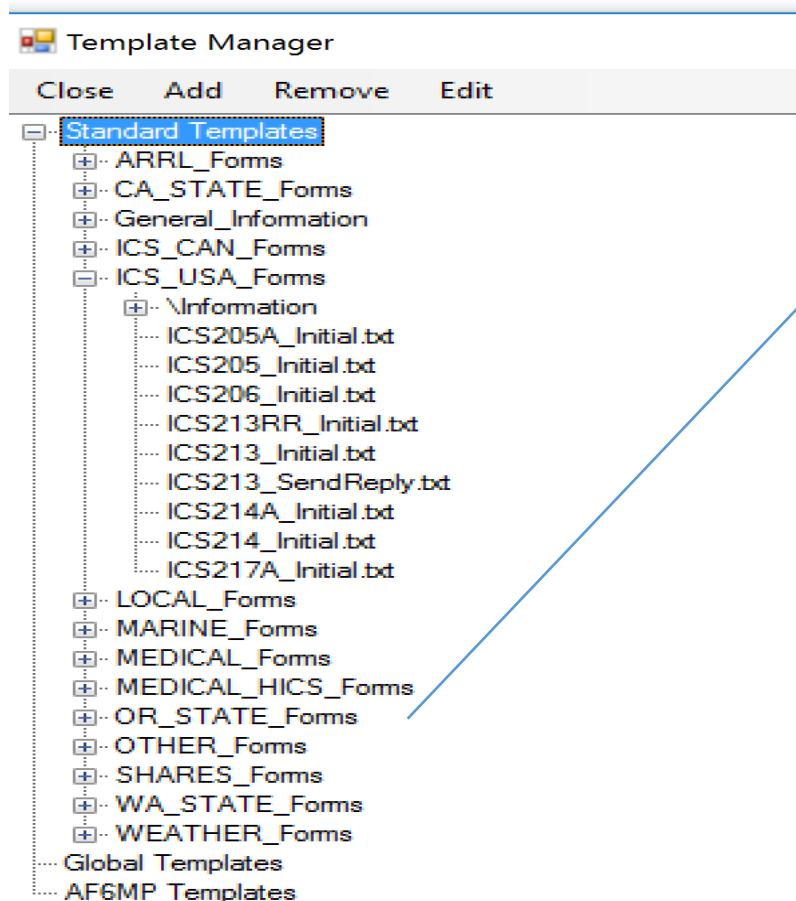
Template Manager

Close Add Remove Edit

Standard Templates
ARRL_Forms
CA_STATE_Forms
General_Information
ICS_CAN_Forms
ICS_USA_Forms
\Information
ICS205A_Initial.txt
ICS205_Initial.txt
ICS206_Initial.txt
ICS213RR_Initial.txt
ICS213_Initial.txt
ICS213_SendReply.txt
ICS214A_Initial.txt
ICS214_Initial.txt
ICS217A_Initial.txt
LOCAL_Forms
MARINE_Forms
MEDICAL_Forms
MEDICAL_HICS_Forms
OR_STATE_Forms
OTHER_Forms
SHARES_Forms
WA_STATE_Forms
WEATHER_Forms
Global Templates
AF6MP Templates